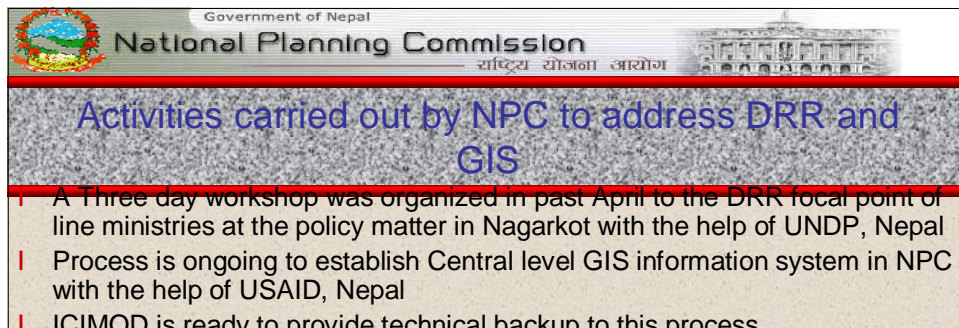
Government of Nepal
National Planning Commission
राष्ट्रिय योजना आयोग

Activities carried out by NPC to address DRR and GIS

l A Three day workshop was organized in past April to the DRR focal point of line ministries at the policy matter in Nagarkot with the help of UNDP, Nepal

l Process is ongoing to establish Central level GIS information system in NPC with the help of USAID, Nepal

l ICIMOD is ready to provide technical backup to this process